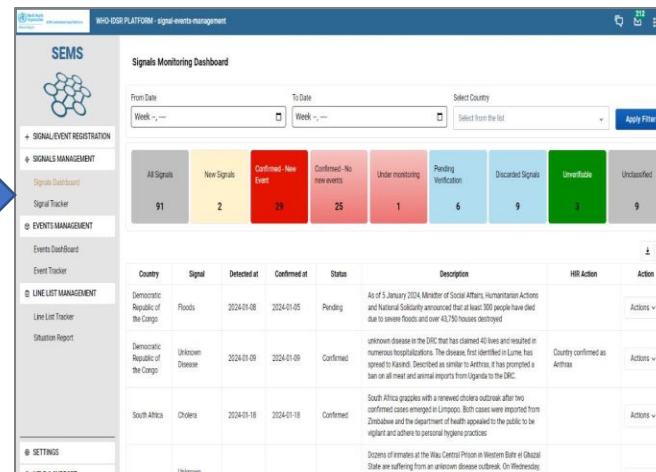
WHO-IDSR PLATFORM - signal-events-management

212

SEMS

+ SIGNAL/EVENT REGISTRATION

SIGNALS MANAGEMENT

Signals Dashboard

Signal Tracker

EVENTS MANAGEMENT

Events DashBoard

Event Tracker

LINE LIST MANAGEMENT

Line List Tracker

Situation Report

SETTINGS

Signals Monitoring Dashboard

From Date

Week --, ----

To Date

Week --, ----

Select Country

Select from the list

Apply Filter

| All Signals | New Signals | Confirmed - New Event | Confirmed - No new events | Under monitoring | Pending Verification | Discarded Signals | Unverifiable | Unclassified |
|---|---|---|---|---|---|---|---|---|
| 91 | 2 | 29 | 25 | 1 | 6 | 9 | 3 | 9 |

| Country | Signal | Detected at | Confirmed at | Status | Description | HIR Action | Action |
|---|---|---|---|---|---|---|---|
| Democratic Republic of the Congo | Floods | 2024-01-08 | 2024-01-05 | Pending | As of 5 January 2024, Minister of Social Affairs, Humanitarian Actions and National Solidarity announced that at least 300 people have died due to severe floods and over 43,750 houses destroyed | | Actions |
| Democratic Republic of the Congo | Unknown Disease | 2024-01-09 | 2024-01-09 | Confirmed | unknown disease in the DRC that has claimed 40 lives and resulted in numerous hospitalizations. The disease, first identified in Lume, has spread to Kasindi. Described as similar to Anthrax, it has prompted a ban on all meat and animal imports from Uganda to the DRC. | Country confirmed as Anthrax | Actions |
| South Africa | Cholera | 2024-01-18 | 2024-01-18 | Confirmed | South Africa grapples with a renewed cholera outbreak after two confirmed cases emerged in Limpopo. Both cases were imported from Zimbabwe and the department of health appealed to the public to be vigilant and adhere to personal hygiene practices | | Actions |
| | Unknown | | | | Dozens of inmates at the Wau Central Prison in Western Bahr el Ghazal State are suffering from an unknown disease outbreak. On Wednesday, | | |